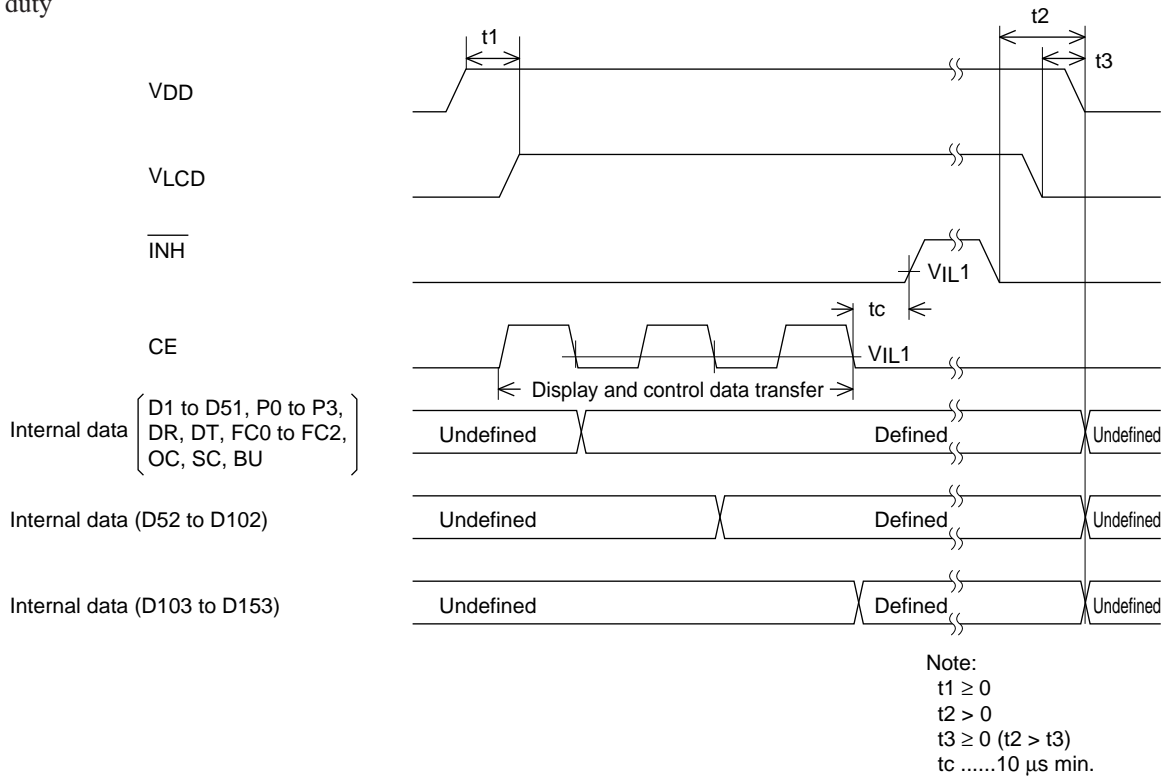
duty

t1

t2

t3

VDD

VLCD

$\overline{INH}$

VIL1

tc

CE

VIL1

Display and control data transfer

Internal data (D1 to D51, P0 to P3, DR, DT, FC0 to FC2, OC, SC, BU)

Undefined

Defined

Undefined

Internal data (D52 to D102)

Undefined

Defined

Undefined

Internal data (D103 to D153)

Undefined

Defined

Undefined

Note:
t1 ≥ 0
t2 > 0
t3 ≥ 0 (t2 > t3)
tc ......10 µs min.